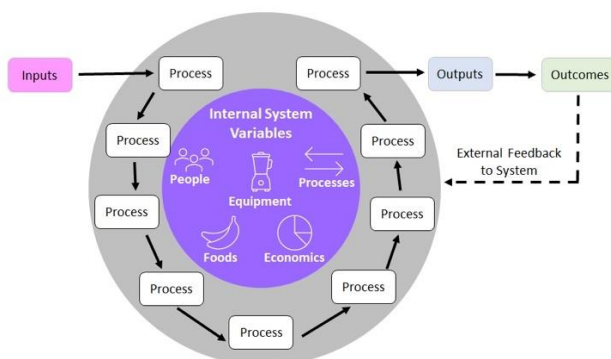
Inputs

Process

Process

Outputs

Outcomes

Process

Internal System Variables

Process

People

Equipment

Processes

External Feedback to System

Process

Process

Foods

Economics

Process

Process

Process